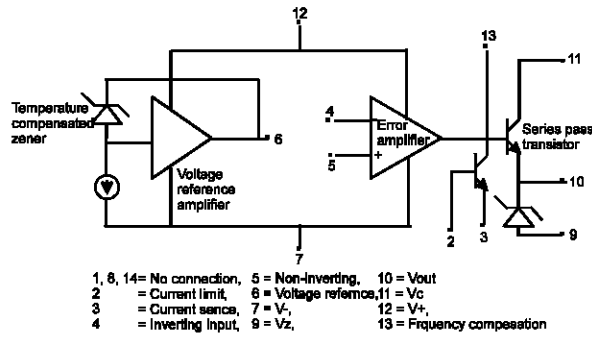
12

13

11

Temperature compensated zener

6

4

5

Error amplifier

+

Series pass transistor

10

Voltage reference amplifier

2

3

9

7

1, 8, 14= No connection, 5 = Non-inverting, 10 = Vout
2 = Current limit, 6 = Voltage refernce, 11 = Vc
3 = Current sence, 7 = V-, 12 = V+,
4 = Inverting input, 9 = Vz, 13 = Frquency compesation